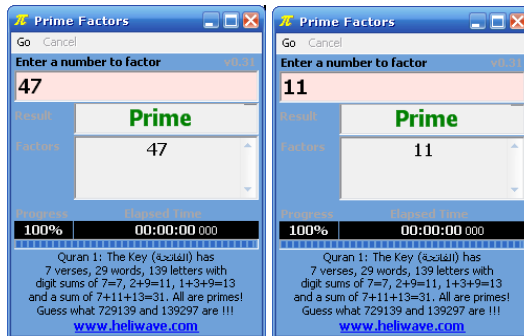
$\pi$ Prime Factors
Go Cancel
Enter a number to factor v0.31
47
Result
Prime
Factors
47
Progress Elapsed Time
100% 00:00:00 000
Quran 1: The Key (الفاتحة) has 7 verses, 29 words, 139 letters with digit sums of 7=7, 2+9=11, 1+3+9=13 and a sum of 7+11+13=31. All are primes! Guess what 729139 and 139297 are !!!
www.heliwave.com

$\pi$ Prime Factors
Go Cancel
Enter a number to factor v0.31
11
Result
Prime
Factors
11
Progress Elapsed Time
100% 00:00:00 000
Quran 1: The Key (الفاتحة) has 7 verses, 29 words, 139 letters with digit sums of 7=7, 2+9=11, 1+3+9=13 and a sum of 7+11+13=31. All are primes! Guess what 729139 and 139297 are !!!
www.heliwave.com